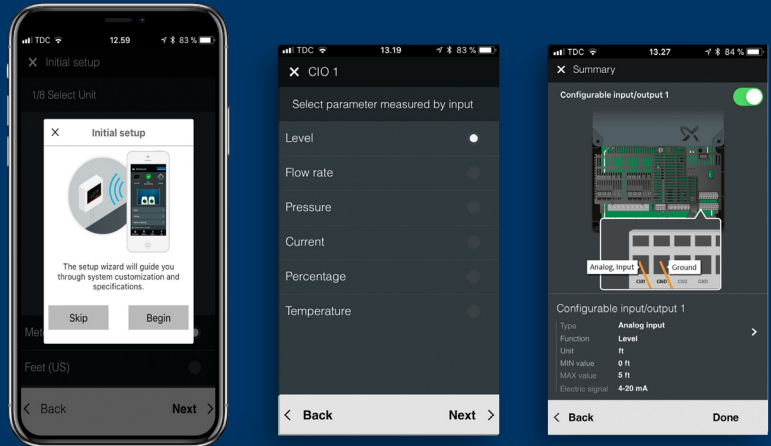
TDC 12.59 83 %

Initial setup

1/8 Select Unit

Initial setup

The setup wizard will guide you through system customization and specifications.

Skip

Begin

Met

Feet (US)

Back

Next

TDC 13.19 83 %

CIO 1

Select parameter measured by input

Level

Flow rate

Pressure

Current

Percentage

Temperature

Back

Next

TDC 13.27 84 %

Summary

Configurable input/output 1

Analog, Input

Ground

CI01 GND CI02 GND

Configurable input/output 1

| | |
|---|---|
| Type | Analog input |
| Function | Level |
| Unit | ft |
| MIN value | 0 ft |
| MAX value | 5 ft |
| Electric signal | 4-20 mA |

Back

Done